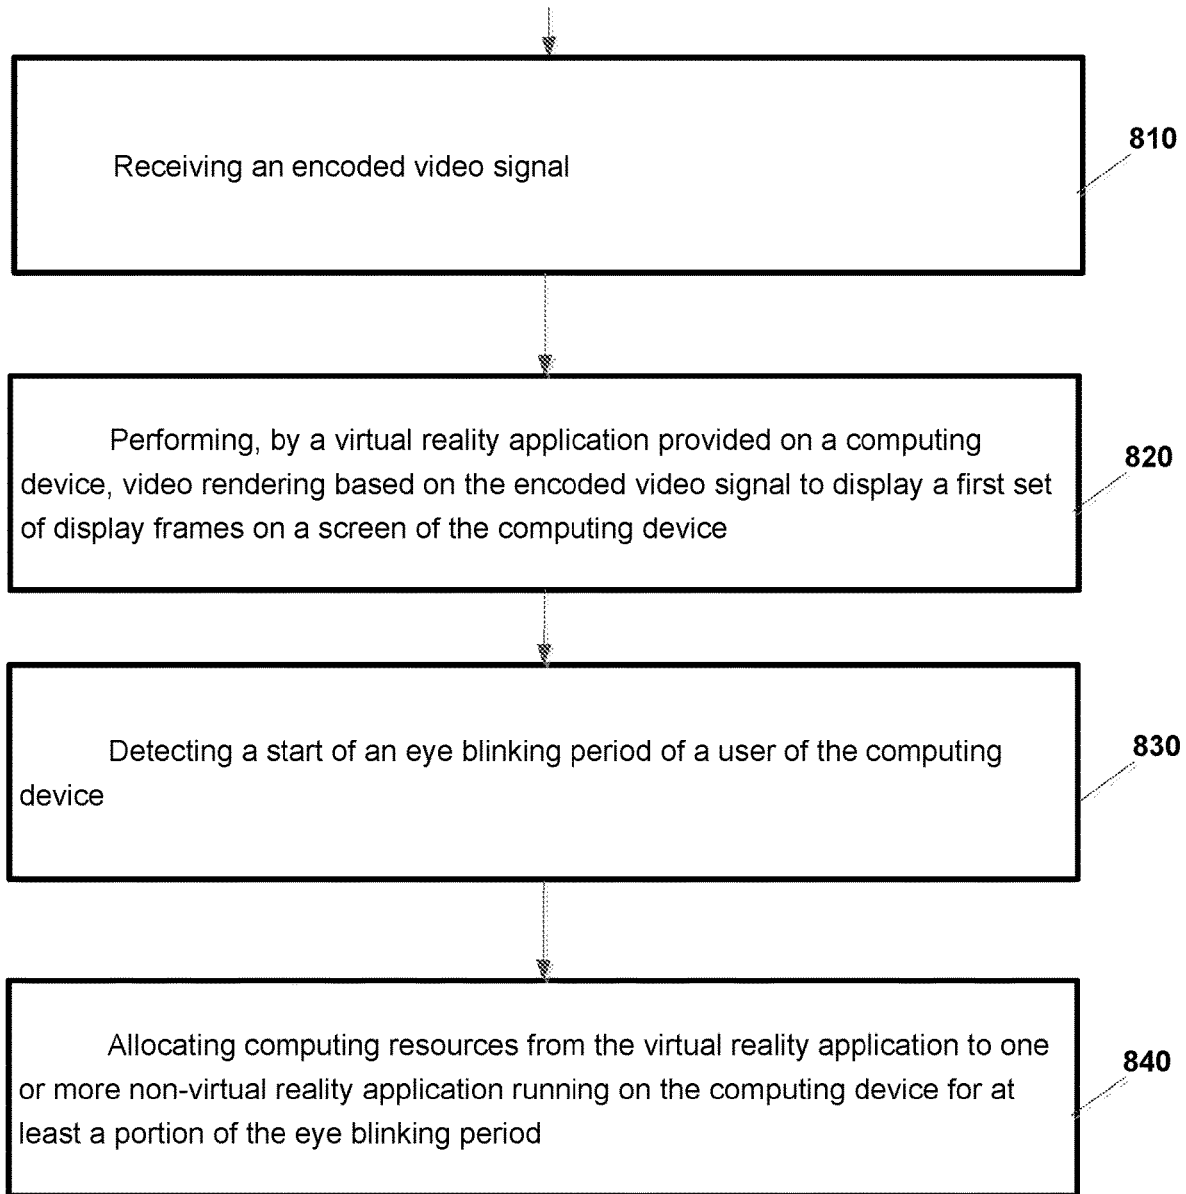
Receiving an encoded video signal

810

Performing, by a virtual reality application provided on a computing device, video rendering based on the encoded video signal to display a first set of display frames on a screen of the computing device

820

Detecting a start of an eye blinking period of a user of the computing device

830

Allocating computing resources from the virtual reality application to one or more non-virtual reality application running on the computing device for at least a portion of the eye blinking period

840